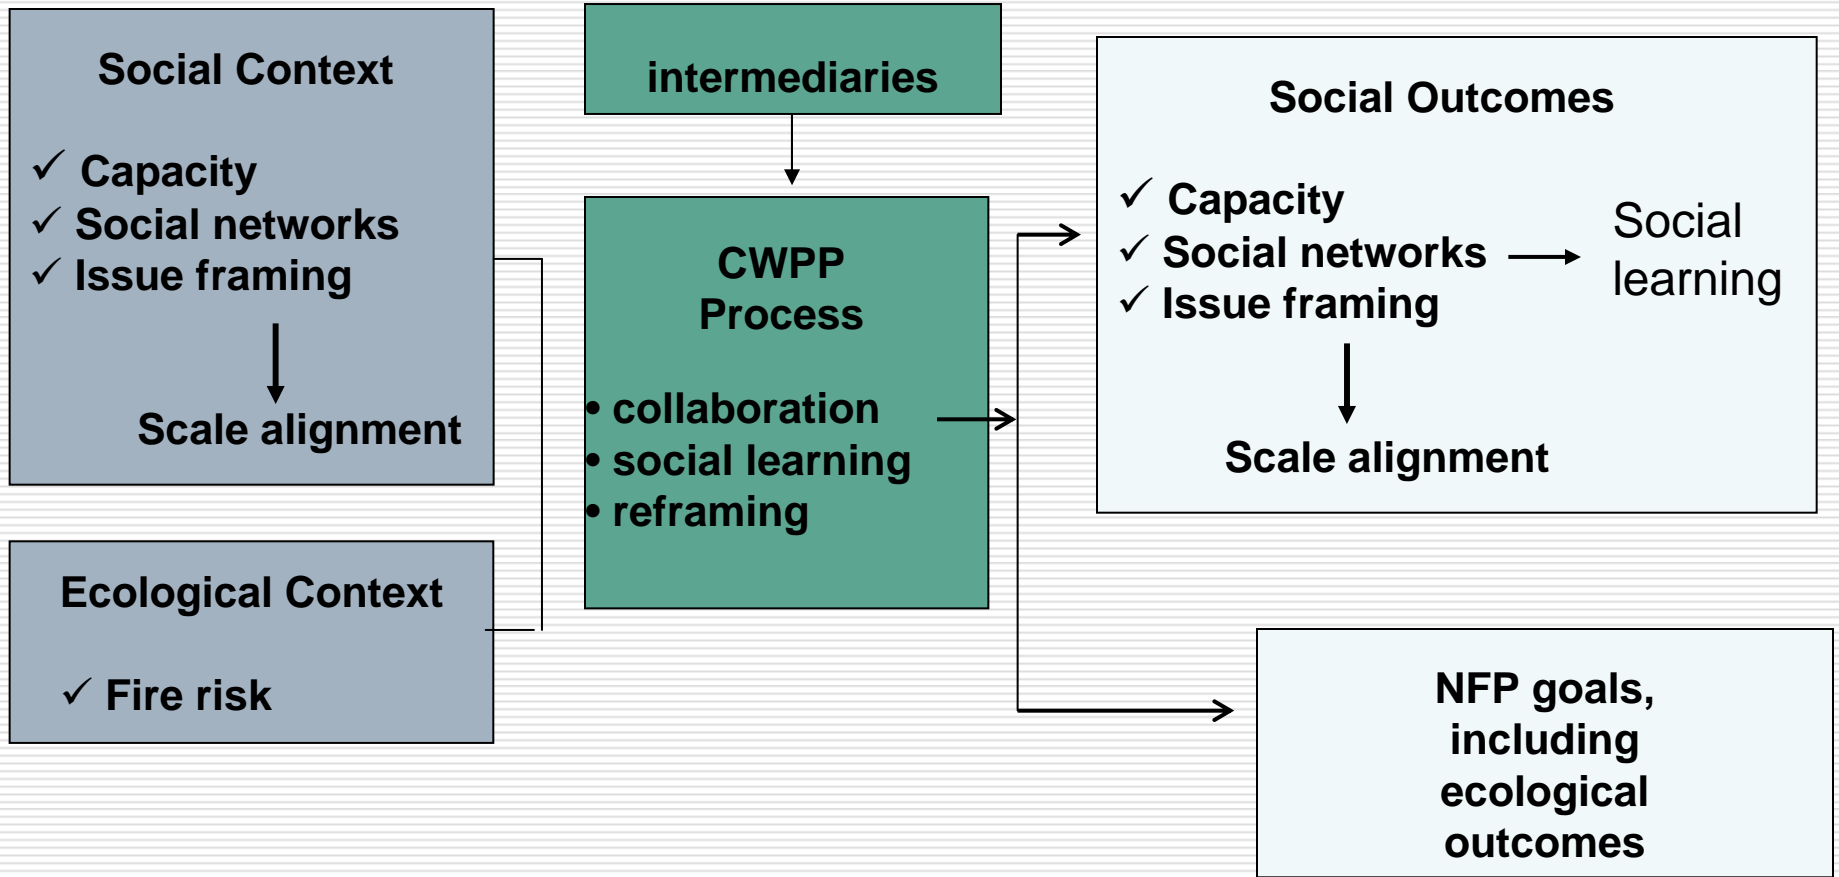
Social Context

✓ Capacity
✓ Social networks
✓ Issue framing

Scale alignment

Ecological Context

✓ Fire risk

intermediaries

CWPP Process

• collaboration
• social learning
• reframing

Social Outcomes

✓ Capacity
✓ Social networks
✓ Issue framing

Social learning

Scale alignment

NFP goals, including ecological outcomes